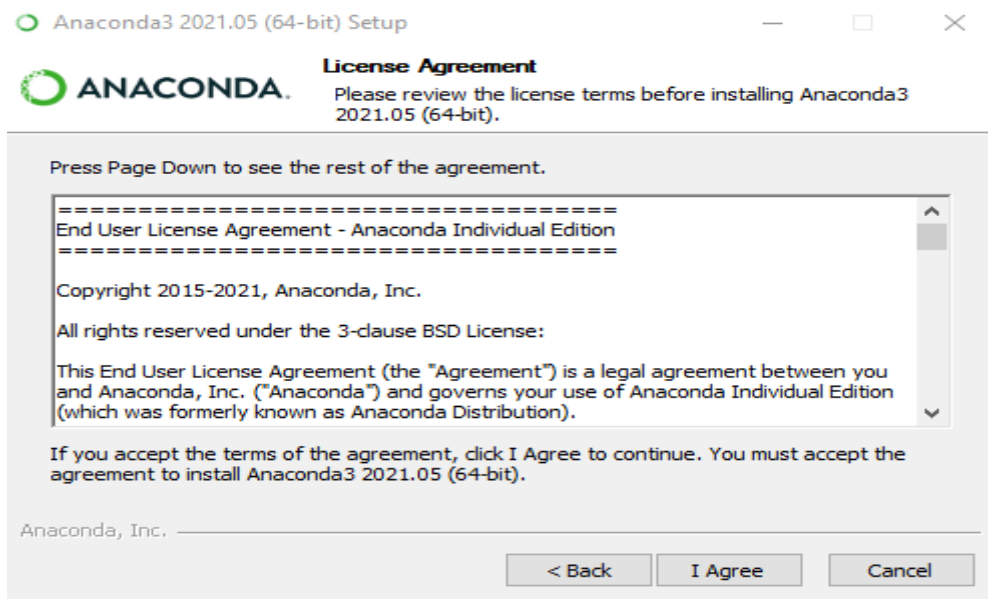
Anaconda3 2021.05 (64-bit) Setup

ANACONDA.

License Agreement

Please review the license terms before installing Anaconda3 2021.05 (64-bit).

Press Page Down to see the rest of the agreement.

===================================
End User License Agreement - Anaconda Individual Edition
===================================

Copyright 2015-2021, Anaconda, Inc.

All rights reserved under the 3-clause BSD License:

This End User License Agreement (the "Agreement") is a legal agreement between you and Anaconda, Inc. ("Anaconda") and governs your use of Anaconda Individual Edition (which was formerly known as Anaconda Distribution).

If you accept the terms of the agreement, click I Agree to continue. You must accept the agreement to install Anaconda3 2021.05 (64-bit).

Anaconda, Inc.

< Back | I Agree | Cancel